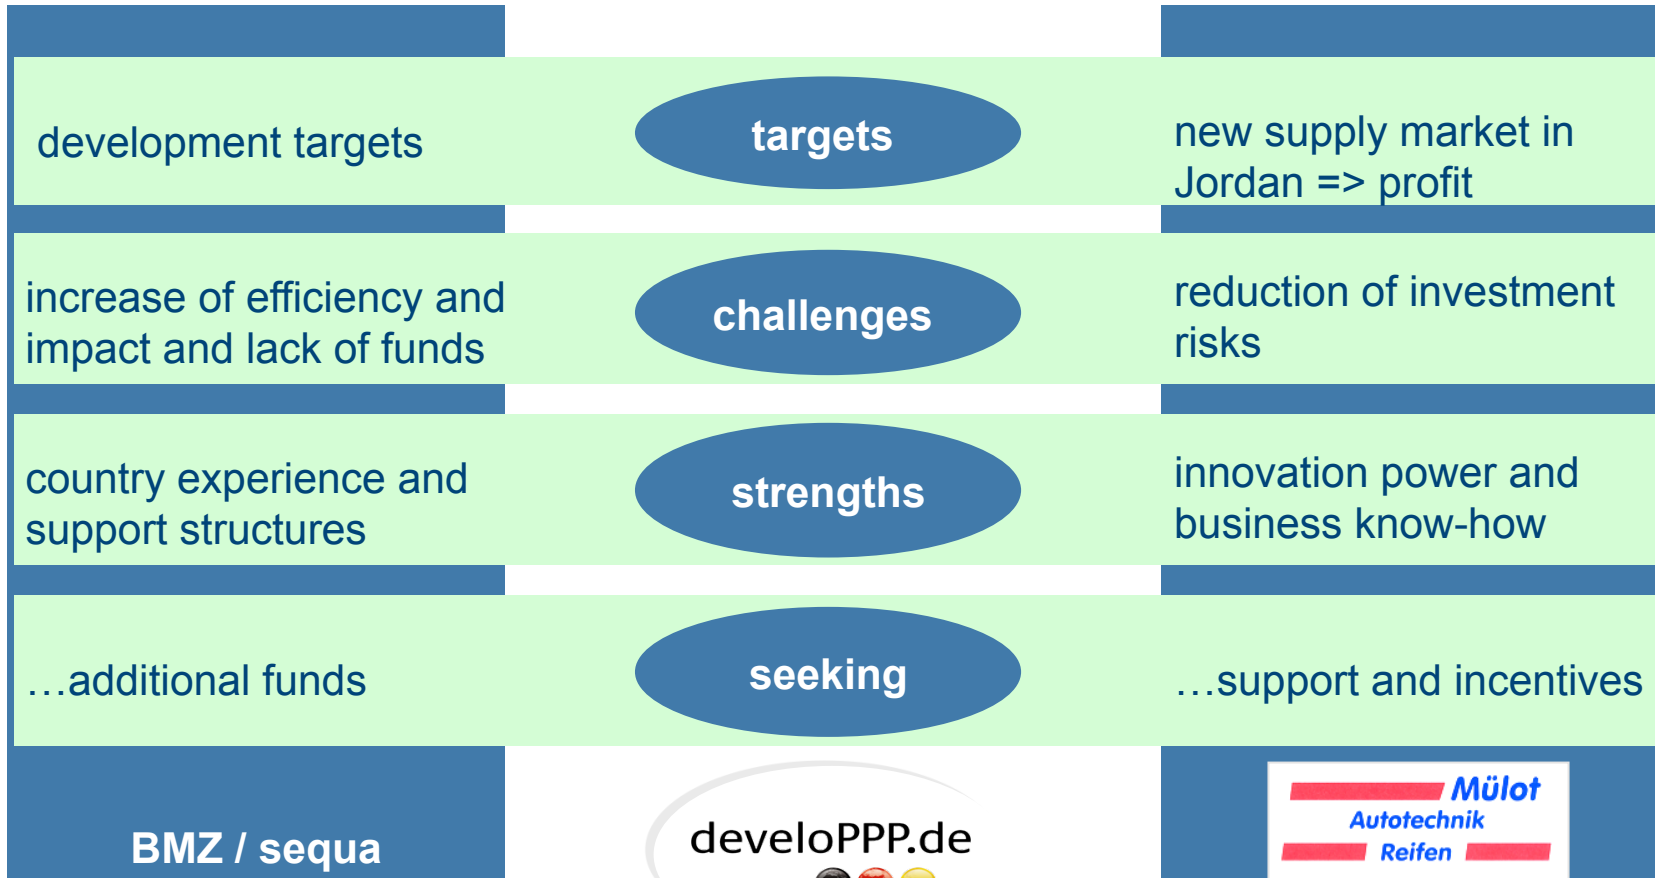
development targets

targets

new supply market in Jordan => profit

increase of efficiency and impact and lack of funds

challenges

reduction of investment risks

country experience and support structures

strengths

innovation power and business know-how

…additional funds

seeking

…support and incentives

BMZ / sequa

develoPPP.de

Mülot
Autotechnik
Reifen